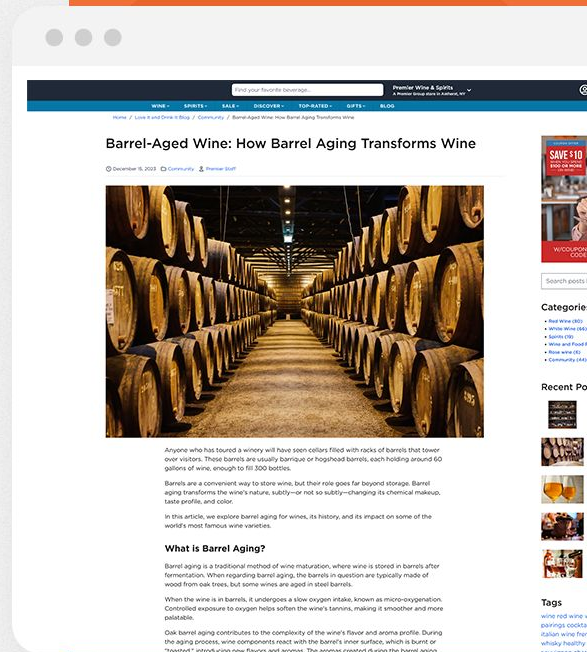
Find your favorite beverage...

Premier Wine & Spirits
A Premier Group store in Amherst, NY

WINE SPIRITS SALE DISCOVER TOP-RATED GIFTS BLOG

Home / Love It and Drink It Blog / Community / Barrel-Aged Wine: How Barrel Aging Transforms Wine

Barrel-Aged Wine: How Barrel Aging Transforms Wine

December 15, 2023 Community Premier Staff

Anyone who has toured a winery will have seen cellars filled with racks of barrels that tower over visitors. These barrels are usually barrique or hogshead barrels, each holding around 60 gallons of wine, enough to fill 300 bottles.

Barrels are a convenient way to store wine, but their role goes far beyond storage. Barrel aging transforms the wine's nature, subtly—or not so subtly—changing its chemical makeup, taste profile, and color.

In this article, we explore barrel aging for wines, its history, and its impact on some of the world's most famous wine varieties.

What is Barrel Aging?

Barrel aging is a traditional method of wine maturation, where wine is stored in barrels after fermentation. When regarding barrel aging, the barrels in question are typically made of wood from oak trees, but some wines are aged in steel barrels.

When the wine is in barrels, it undergoes a slow oxygen intake, known as micro-oxygenation. Controlled exposure to oxygen helps soften the wine's tannins, making it smoother and more palatable.

Oak barrel aging contributes to the complexity of the wine's flavor and aroma profile. During the aging process, wine components react with the barrel's inner surface, which is burnt or "toasted," introducing new flavors and aromas. The aromas created during the barrel aging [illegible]

SAVE 5% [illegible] $100 OR MORE
W/COUPON CODE

Search posts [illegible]

Categories
Red Wine (60)
White Wine (66)
Spirits (19)
Wine and Food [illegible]
Rose wine (6)
Community (44)

Recent Po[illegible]

Tags
wine red wine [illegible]
pairings cockta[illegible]
italian wine fre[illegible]
whisky healthy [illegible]